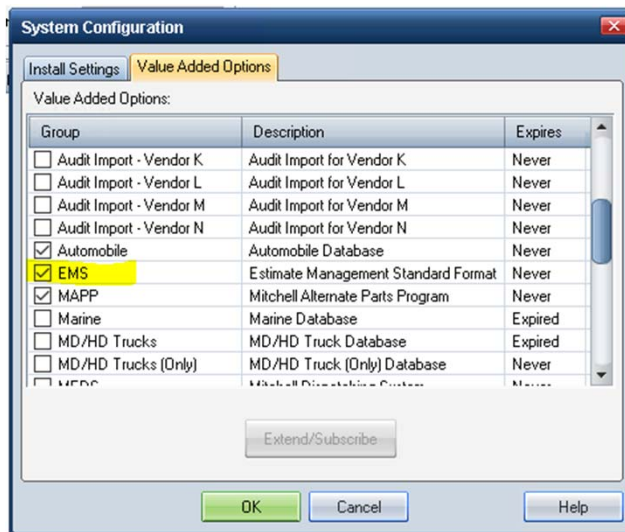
System Configuration

Install Settings | Value Added Options

Value Added Options:

| Group | Description | Expires |
|---|---|---|
| Audit Import - Vendor K | Audit Import for Vendor K | Never |
| Audit Import - Vendor L | Audit Import for Vendor L | Never |
| Audit Import - Vendor M | Audit Import for Vendor M | Never |
| Audit Import - Vendor N | Audit Import for Vendor N | Never |
| Automobile | Automobile Database | Never |
| EMS | Estimate Management Standard Format | Never |
| MAPP | Mitchell Alternate Parts Program | Never |
| Marine | Marine Database | Expired |
| MD/HD Trucks | MD/HD Truck Database | Expired |
| MD/HD Trucks (Only) | MD/HD Truck (Only) Database | Never |
| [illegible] | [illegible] | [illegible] |

Extend/Subscribe

OK Cancel Help